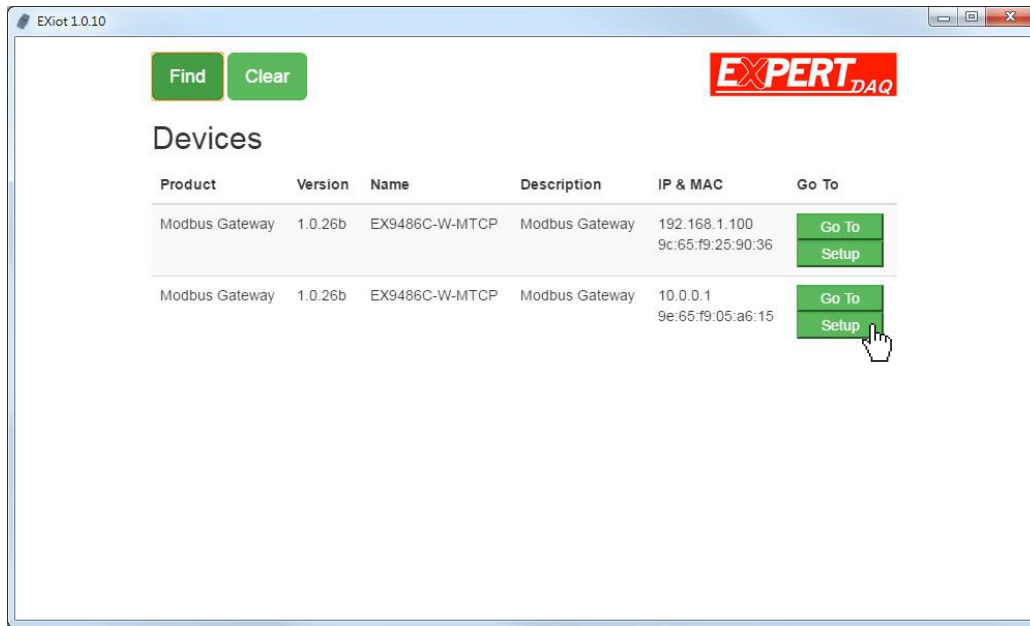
EXiot 1.0.10

Find Clear

EXPERT DAQ

Devices

| Product | Version | Name | Description | IP & MAC | Go To |
|---|---|---|---|---|---|
| Modbus Gateway | 1.0.26b | EX9486C-W-MTCP | Modbus Gateway | 192.168.1.100 9c:65:f9:25:90:36 | Go To Setup |
| Modbus Gateway | 1.0.26b | EX9486C-W-MTCP | Modbus Gateway | 10.0.0.1 9e:65:f9:05:a6:15 | Go To Setup |